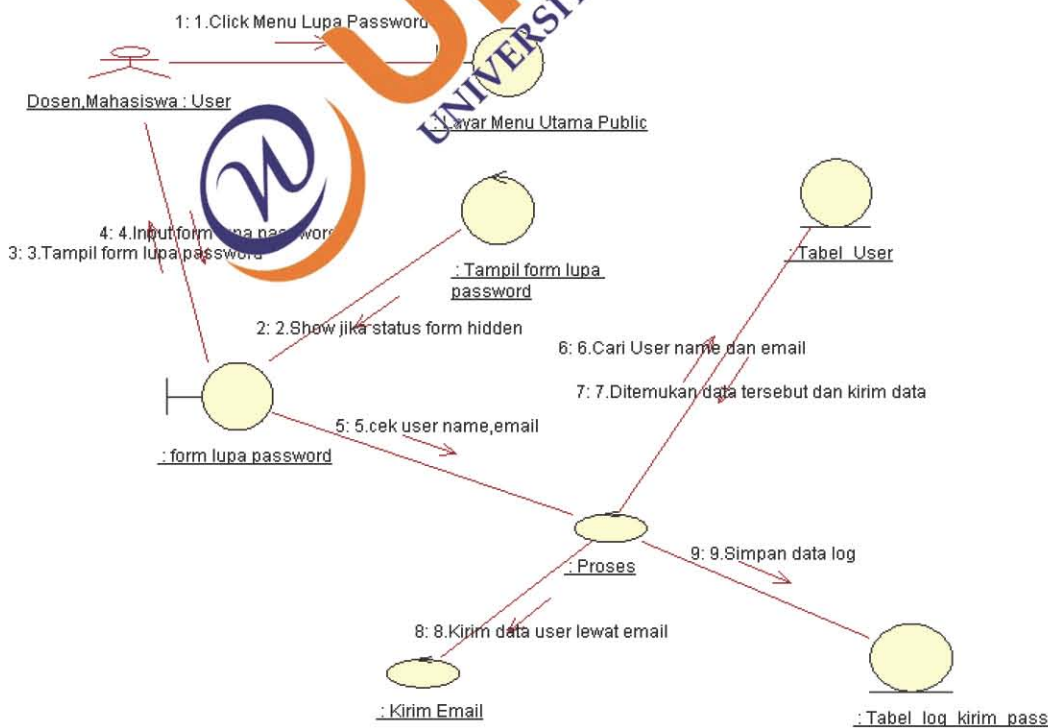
1: 1.Click Menu Lupa Password

Dosen,Mahasiswa : User

UNIVERSI

: Layar Menu Utama Public

4: 4.Input form lupa password

3: 3.Tampil form lupa password

: Tampil form lupa password

: Tabel_User

2: 2.Show jika status form hidden

6: 6.Cari User name dan email

7: 7.Ditemukan data tersebut dan kirim data

5: 5.cek user name,email

: form lupa password

: Proses

9: 9.Simpan data log

8: 8.Kirim data user lewat email

: Kirim Email

: Tabel_log_kirim_pass